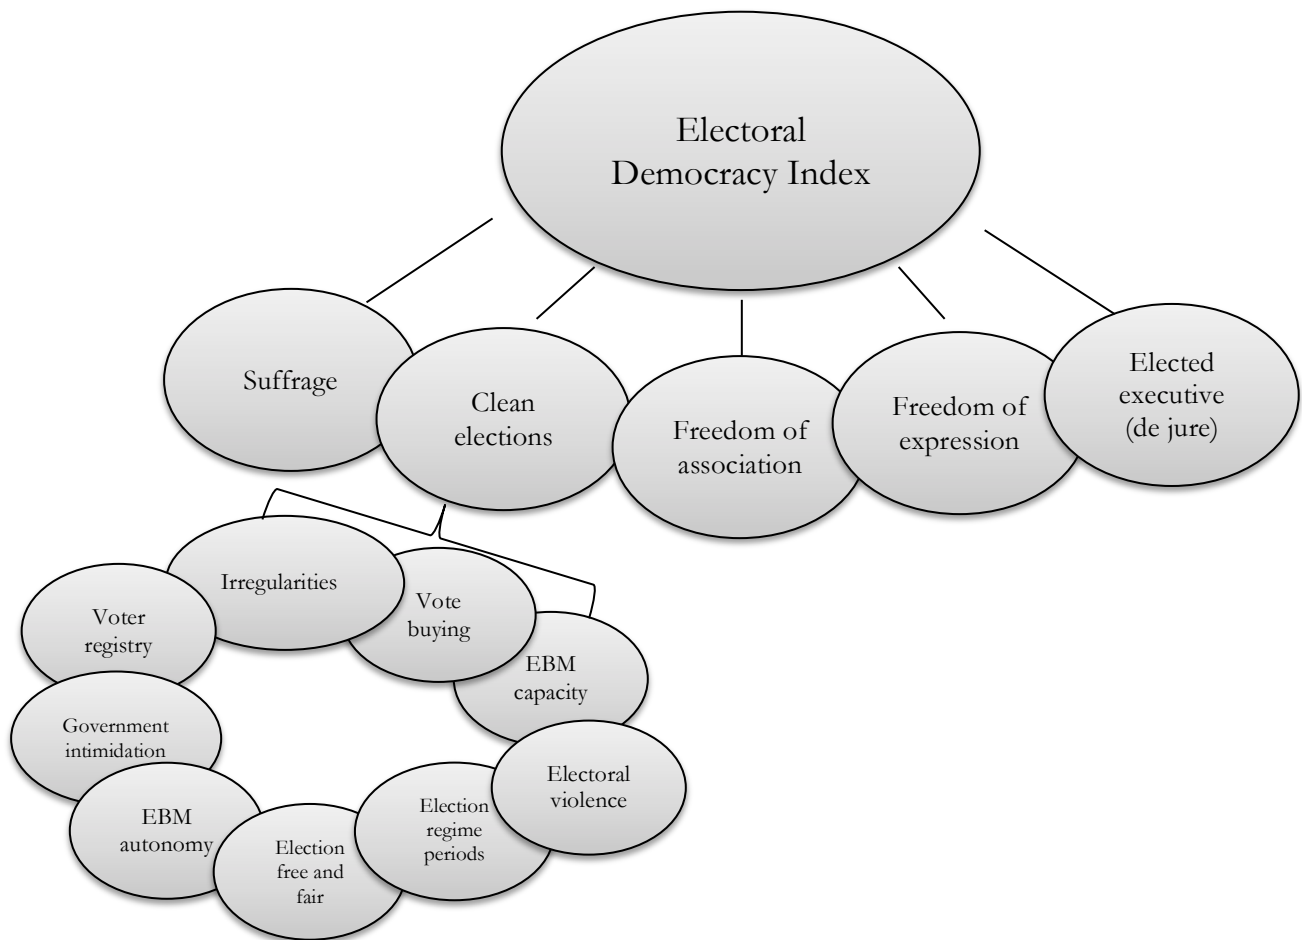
Electoral Democracy Index

Suffrage

Clean elections

Freedom of association

Freedom of expression

Elected executive (de jure)

Irregularities

Vote buying

Voter registry

EBM capacity

Government intimidation

Electoral violence

EBM autonomy

Election regime periods

Election free and fair